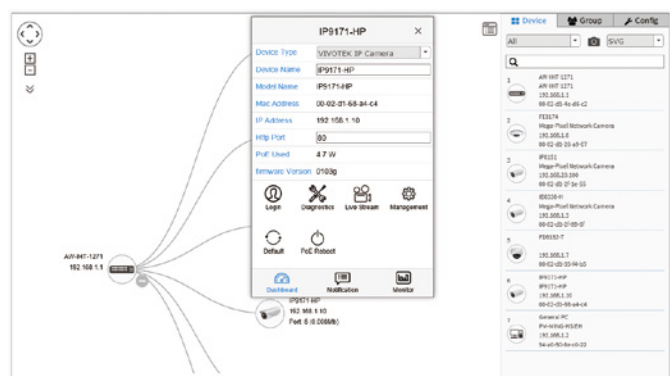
IP9171-HP
×

| | |
|---|---|
| Device Type | VIVOTEK IP Camera |
| Device Name | IP9171-HP |
| Model Name | IP9171-HP |
| Mac Address | 00-02-d1-58-a4-c4 |
| IP Address | 192.168.1.10 |
| Http Port | 80 |
| PoE Used | 4.7 W |
| firmware Version | 0103g |

Login
Diagnostics
Live Stream
Management
Default
PoE Reboot

Dashboard
Notification
Monitor

AW-IHT-1271
192.168.1.1

IP9171-HP
192.168.1.10
Port: 8 (0.008Mb)

Device
Group
Config
All
SVG

1
AW-IHT-1271
AW-IHT-1271
192.168.1.1
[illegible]

2
FE8174
Mega-Pixel Network Camera
192.168.1.6
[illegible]

3
IP8151
Mega-Pixel Network Camera
192.168.1.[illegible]
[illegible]

4
IB8338-H
Mega-Pixel Network Camera
192.168.1.3
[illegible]

5
FD8182-T
192.168.1.7
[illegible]

6
IP9171-HP
IP9171-HP
192.168.1.10
00-02-d1-58-a4-c4

7
General PC
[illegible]
192.168.1.2
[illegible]